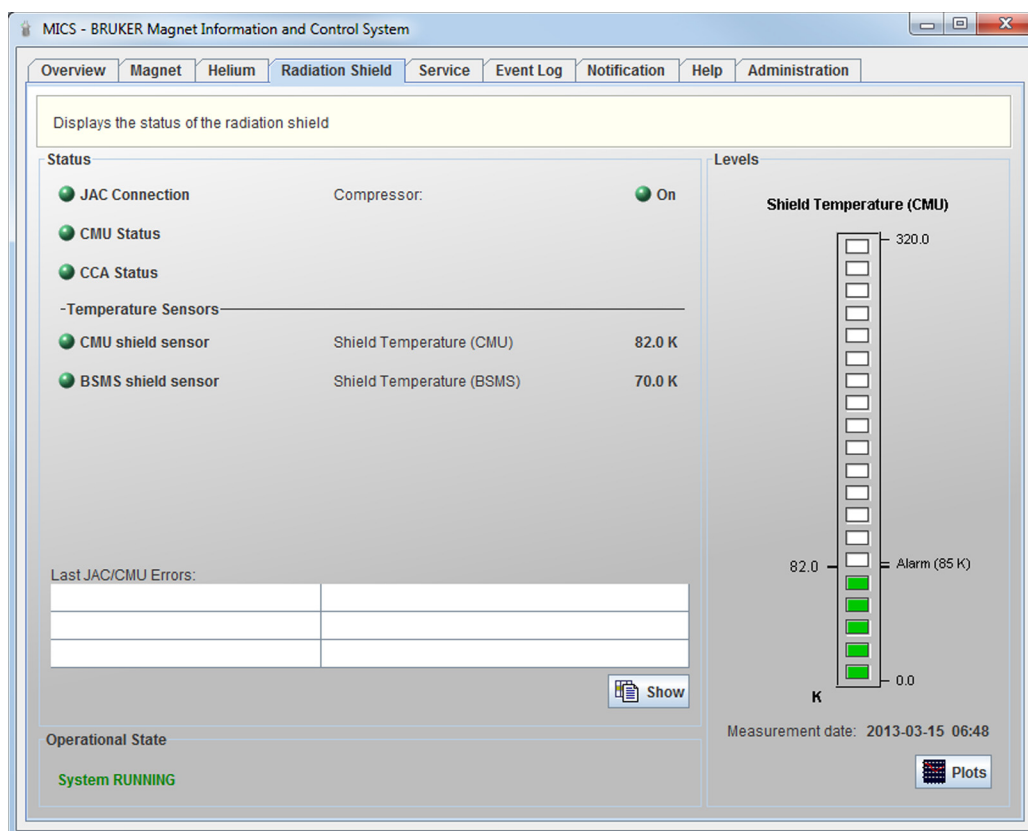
MICS - BRUKER Magnet Information and Control System

Overview | Magnet | Helium | Radiation Shield | Service | Event Log | Notification | Help | Administration

Displays the status of the radiation shield

Status

JAC Connection
Compressor: On

CMU Status

CCA Status

Temperature Sensors

CMU shield sensor
Shield Temperature (CMU) 82.0 K

BSMS shield sensor
Shield Temperature (BSMS) 70.0 K

Last JAC/CMU Errors:

| | |
|---|---|
| | |
| | |
| | |

Show

Operational State

System RUNNING

Levels

Shield Temperature (CMU)

320.0

82.0

Alarm (85 K)

0.0

K

Measurement date: 2013-03-15 06:48

Plots